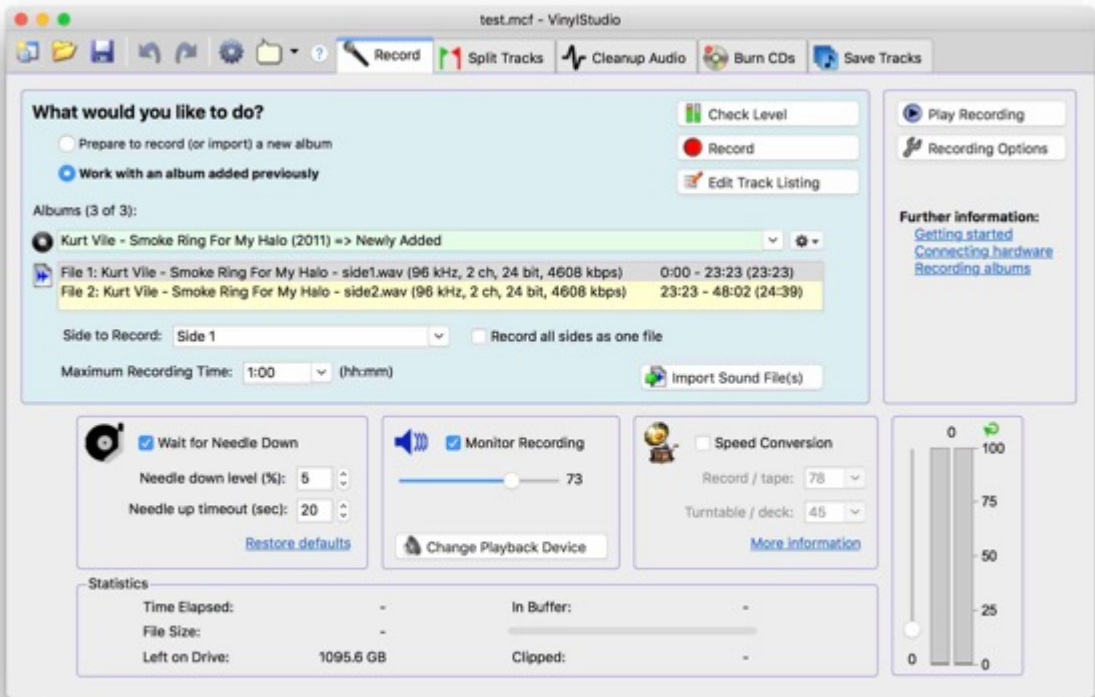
test.mcf - VinylStudio

Record
Split Tracks
Cleanup Audio
Burn CDs
Save Tracks

What would you like to do?

Prepare to record (or import) a new album

Work with an album added previously

Check Level
Record
Edit Track Listing

Play Recording
Recording Options

Further information:
Getting started
Connecting hardware
Recording albums

Albums (3 of 3):

Kurt Vile - Smoke Ring For My Halo (2011) => Newly Added

File 1: Kurt Vile - Smoke Ring For My Halo - side1.wav (96 kHz, 2 ch, 24 bit, 4608 kbps) 0:00 - 23:23 (23:23)
File 2: Kurt Vile - Smoke Ring For My Halo - side2.wav (96 kHz, 2 ch, 24 bit, 4608 kbps) 23:23 - 48:02 (24:39)

Side to Record: Side 1

Record all sides as one file

Maximum Recording Time: 1:00 (hh:mm)

Import Sound File(s)

Wait for Needle Down
Needle down level (%): 5
Needle up timeout (sec): 20
Restore defaults

Monitor Recording
73
Change Playback Device

Speed Conversion
Record / tape: 78
Turntable / deck: 45
More information

0
100
75
50
25
0
0

Statistics
Time Elapsed: -
File Size: -
Left on Drive: 1095.6 GB
In Buffer: -
Clipped: -